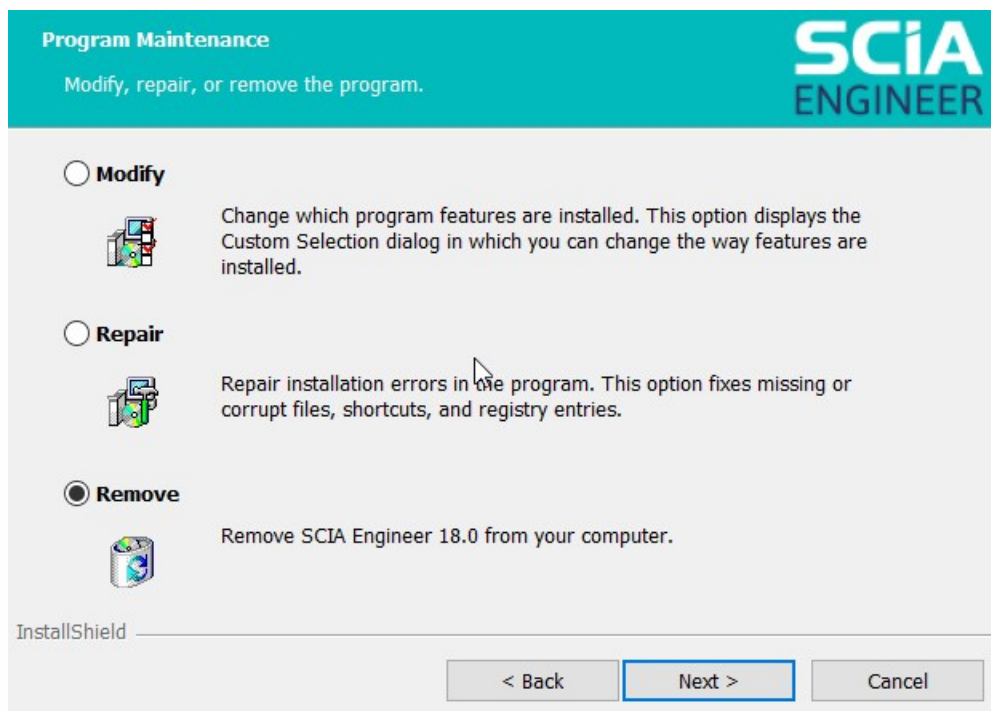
Program Maintenance

Modify, repair, or remove the program.

SCIA ENGINEER

Modify

Change which program features are installed. This option displays the Custom Selection dialog in which you can change the way features are installed.

Repair

Repair installation errors in the program. This option fixes missing or corrupt files, shortcuts, and registry entries.

Remove

Remove SCIA Engineer 18.0 from your computer.

InstallShield

< Back

Next >

Cancel